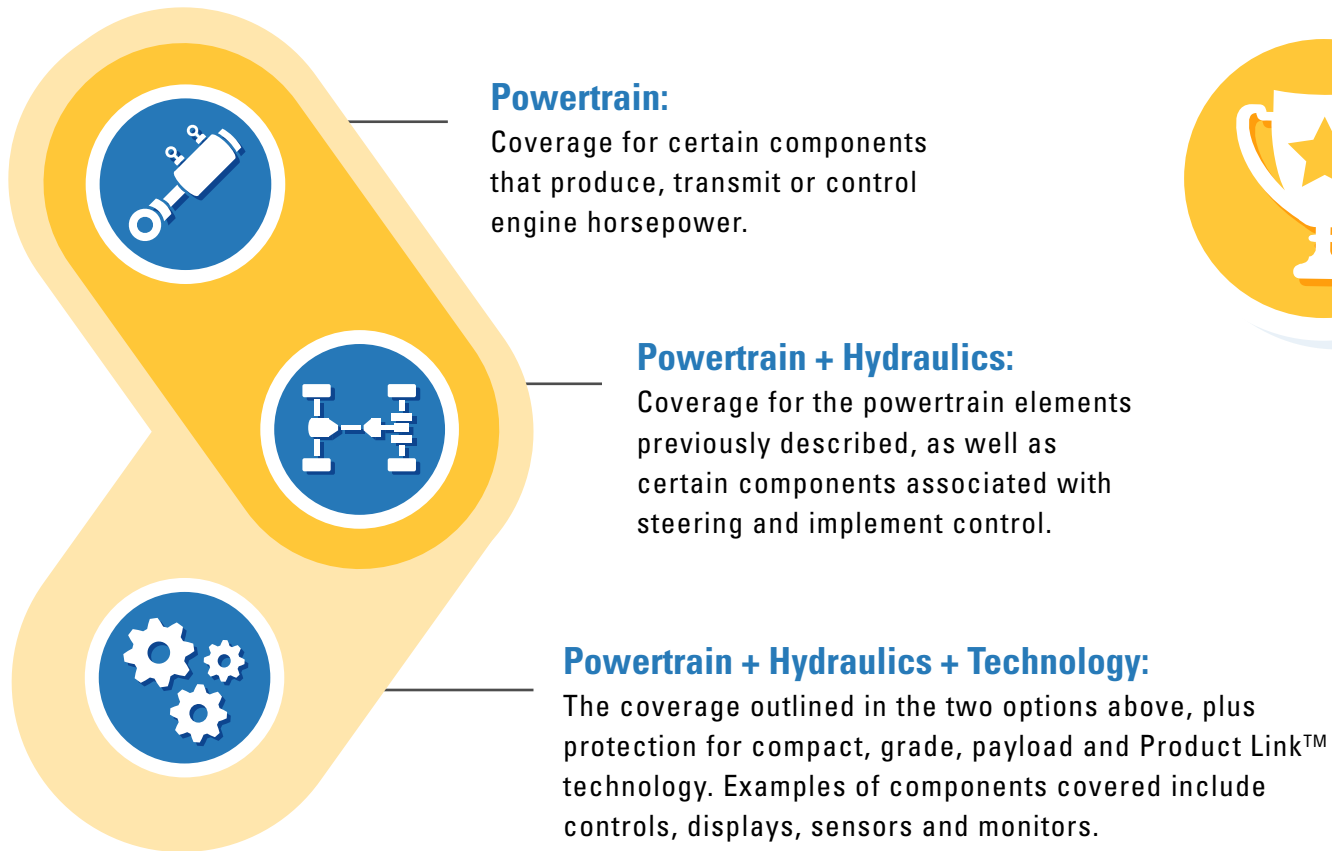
Powertrain:
Coverage for certain components that produce, transmit or control engine horsepower.

Powertrain + Hydraulics:
Coverage for the powertrain elements previously described, as well as certain components associated with steering and implement control.

Powertrain + Hydraulics + Technology:
The coverage outlined in the two options above, plus protection for compact, grade, payload and Product Link™ technology. Examples of components covered include controls, displays, sensors and monitors.